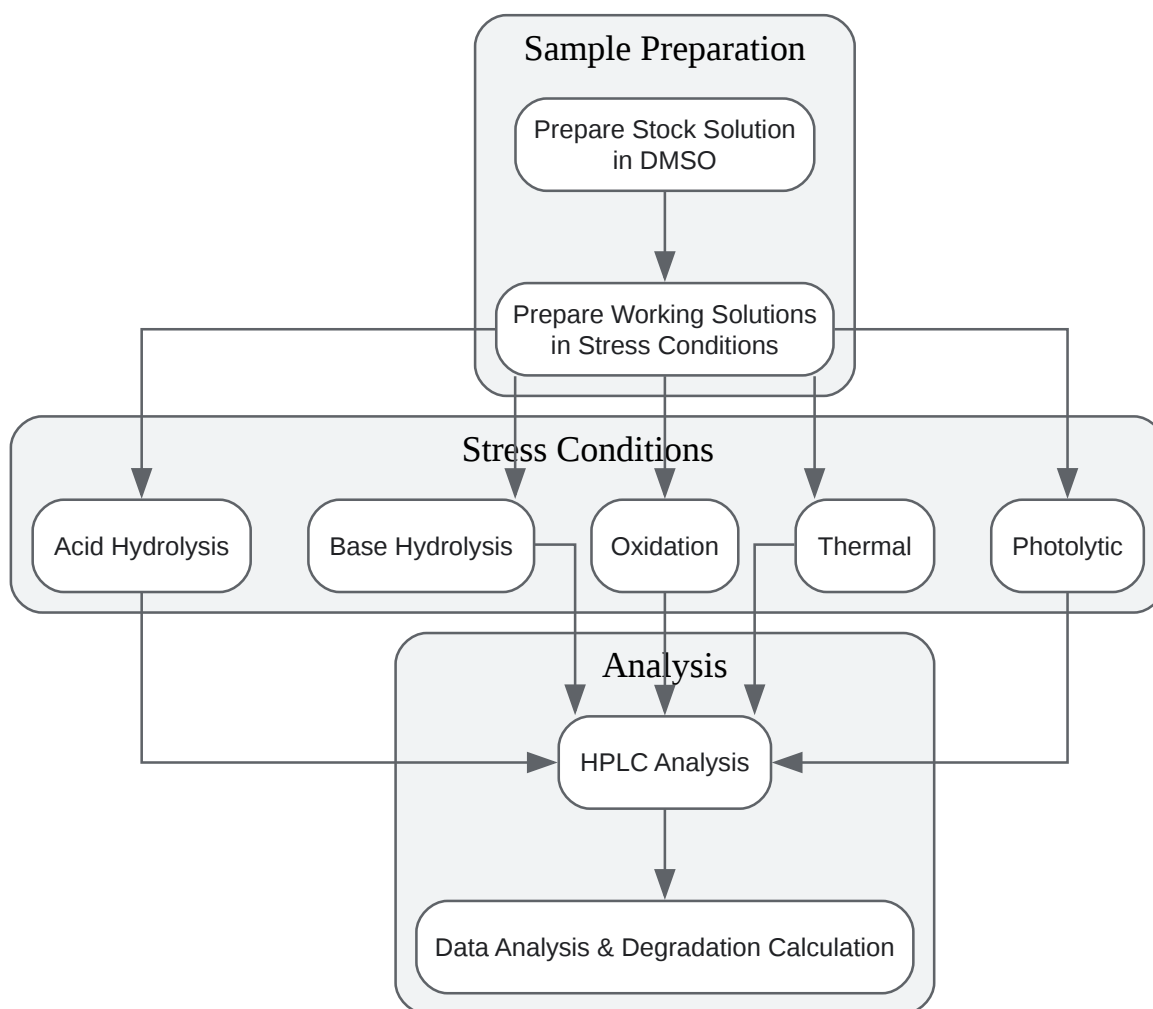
Sample Preparation

Prepare Stock Solution in DMSO

Prepare Working Solutions in Stress Conditions

Stress Conditions

Acid Hydrolysis

Base Hydrolysis

Oxidation

Thermal

Photolytic

Analysis

HPLC Analysis

Data Analysis & Degradation Calculation